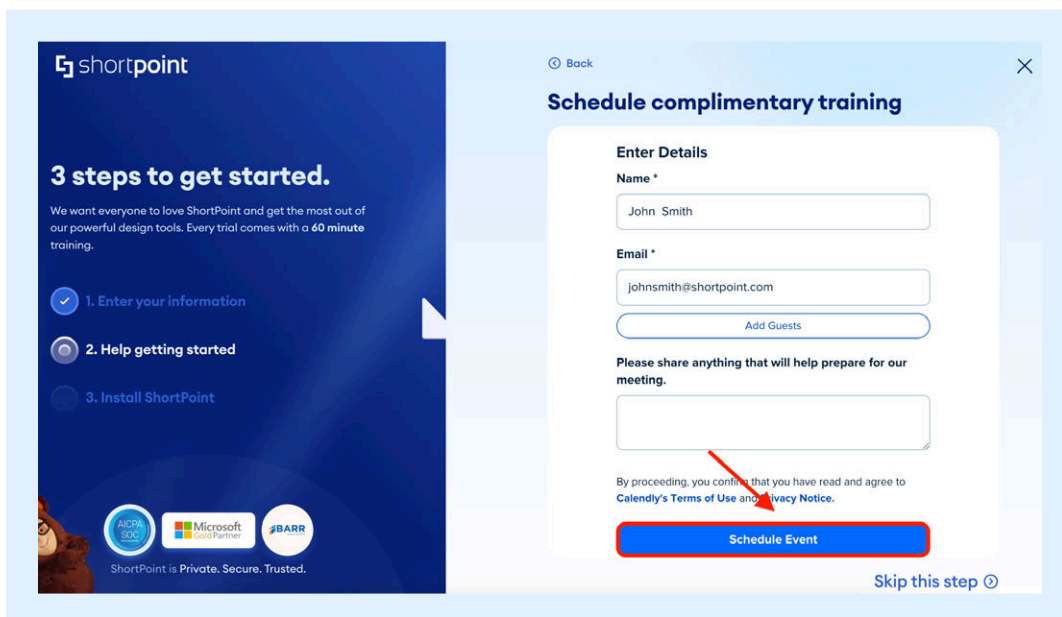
shortpoint

3 steps to get started.

We want everyone to love ShortPoint and get the most out of our powerful design tools. Every trial comes with a 60 minute training.

1. Enter your information

2. Help getting started

3. Install ShortPoint

AICPA SOC

Microsoft Gold Partner

BARR

ShortPoint is Private. Secure. Trusted.

Back

Schedule complimentary training

Enter Details

Name *

John Smith

Email *

johnsmith@shortpoint.com

Add Guests

Please share anything that will help prepare for our meeting.

By proceeding, you confi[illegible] that you have read and agree to Calendly's Terms of Use and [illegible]ivacy Notice.

Schedule Event

Skip this step